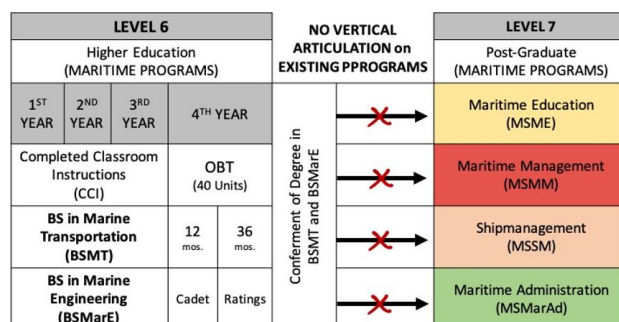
LEVEL 6

Higher Education (MARITIME PROGRAMS)

| $1^{ST}$ YEAR | $2^{ND}$ YEAR | $3^{RD}$ YEAR | $4^{TH}$ YEAR | |
|---|---|---|---|---|
| Completed Classroom Instructions (CCI) | | | OBT (40 Units) | |
| BS in Marine Transportation (BSMT) | | | 12 mos. | 36 mos. |
| BS in Marine Engineering (BSMarE) | | | Cadet | Ratings |

NO VERTICAL ARTICULATION on EXISTING PPROGRAMS

Conferment of Degree in BSMT and BSMarE

LEVEL 7

Post-Graduate (MARITIME PROGRAMS)

Maritime Education (MSME)

Maritime Management (MSMM)

Shipmanagement (MSSM)

Maritime Administration (MSMarAd)